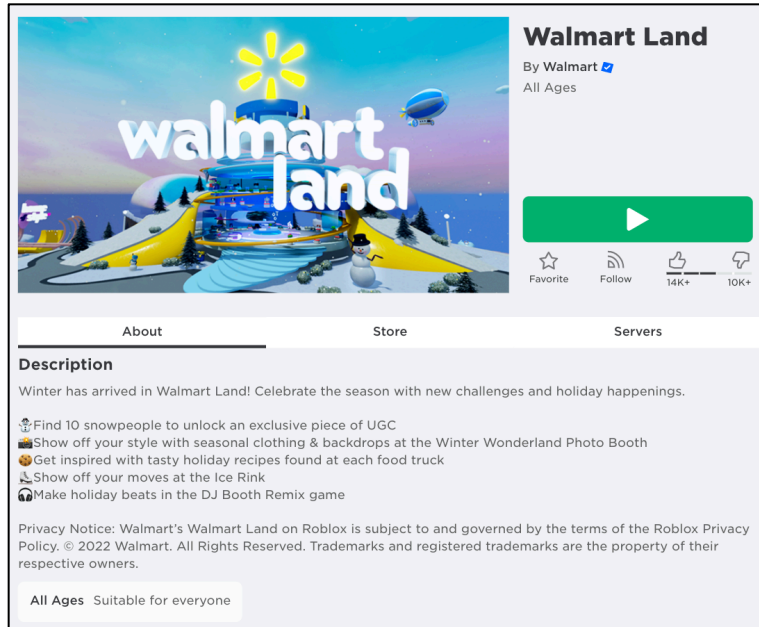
walmart land

Walmart Land

By Walmart

All Ages

Favorite Follow 14K+ 10K+

About Store Servers

Description

Winter has arrived in Walmart Land! Celebrate the season with new challenges and holiday happenings.

☃️Find 10 snowpeople to unlock an exclusive piece of UGC
📸Show off your style with seasonal clothing & backdrops at the Winter Wonderland Photo Booth
🍪Get inspired with tasty holiday recipes found at each food truck
⛸️Show off your moves at the Ice Rink
🎧Make holiday beats in the DJ Booth Remix game

Privacy Notice: Walmart's Walmart Land on Roblox is subject to and governed by the terms of the Roblox Privacy Policy. © 2022 Walmart. All Rights Reserved. Trademarks and registered trademarks are the property of their respective owners.

All Ages Suitable for everyone